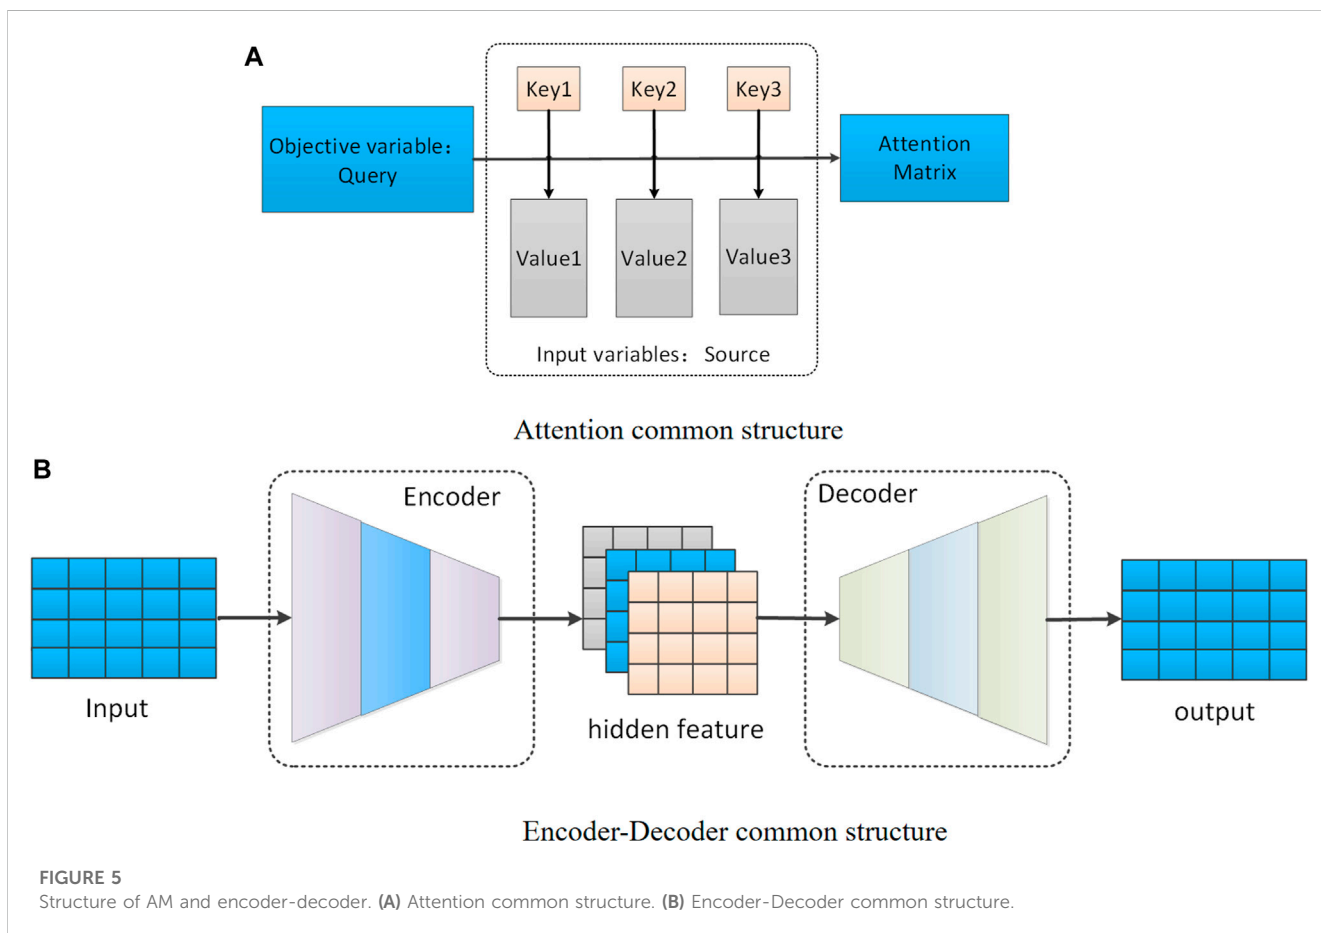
A

Key1 Key2 Key3

Objective variable: Query

Attention Matrix

Value1 Value2 Value3

Input variables: Source

Attention common structure

B

Encoder

Decoder

Input

hidden feature

output

Encoder-Decoder common structure

FIGURE 5
Structure of AM and encoder-decoder. (A) Attention common structure. (B) Encoder-Decoder common structure.